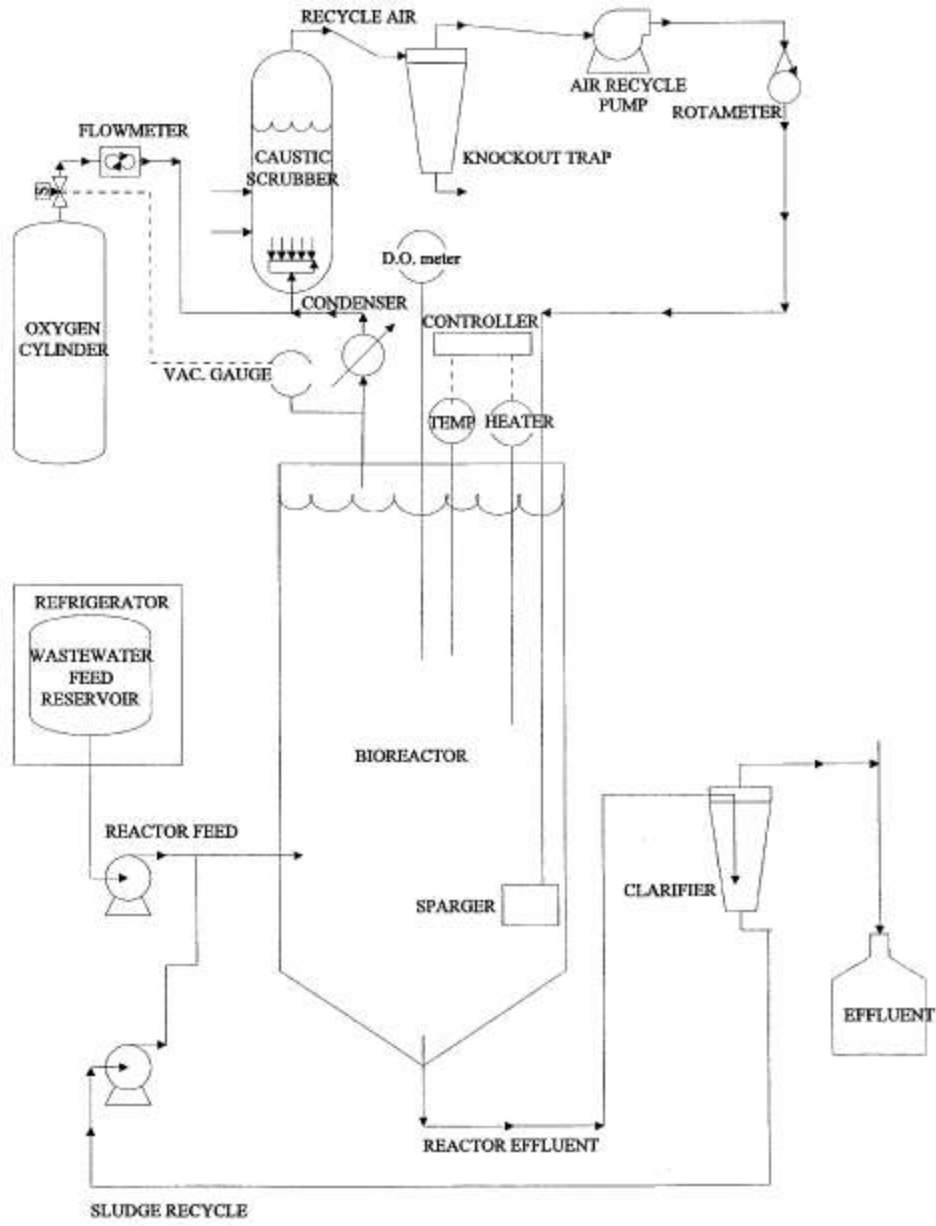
RECYCLE AIR

AIR RECYCLE PUMP

ROTAMETER

FLOWMETER

CAUSTIC SCRUBBER

KNOCKOUT TRAP

D.O. meter

OXYGEN CYLINDER

CONDENSER

CONTROLLER

VAC. GAUGE

TEMP

HEATER

REFRIGERATOR

WASTEWATER FEED RESERVOIR

BIOREACTOR

REACTOR FEED

CLARIFIER

SPARGER

EFFLUENT

REACTOR EFFLUENT

SLUDGE RECYCLE